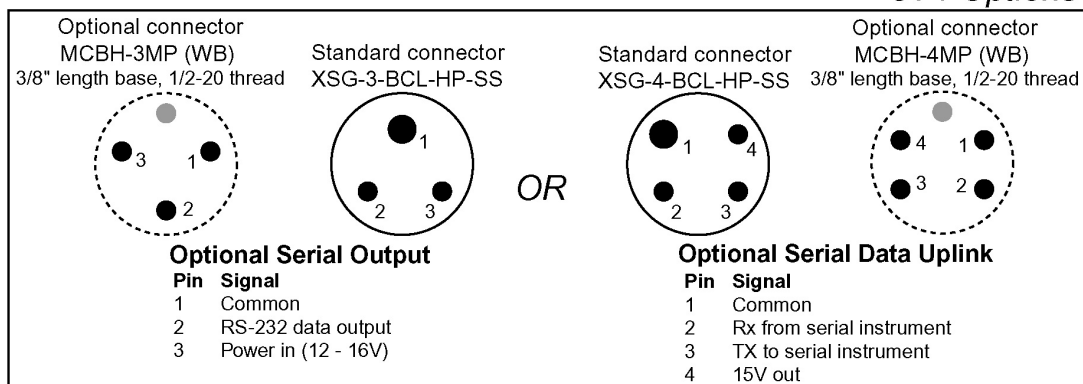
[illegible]

Optional connector
MCBH-3MP (WB)
3/8" length base, 1/2-20 thread

3 1 2

Standard connector
XSG-3-BCL-HP-SS

1 2 3

OR

Standard connector
XSG-4-BCL-HP-SS

1 4 2 3

Optional connector
MCBH-4MP (WB)
3/8" length base, 1/2-20 thread

4 1 3 2

**Optional Serial Output**

| Pin | Signal |
|---|---|
| 1 | Common |
| 2 | RS-232 data output |
| 3 | Power in (12 - 16V) |

**Optional Serial Data Uplink**

| Pin | Signal |
|---|---|
| 1 | Common |
| 2 | Rx from serial instrument |
| 3 | TX to serial instrument |
| 4 | 15V out |